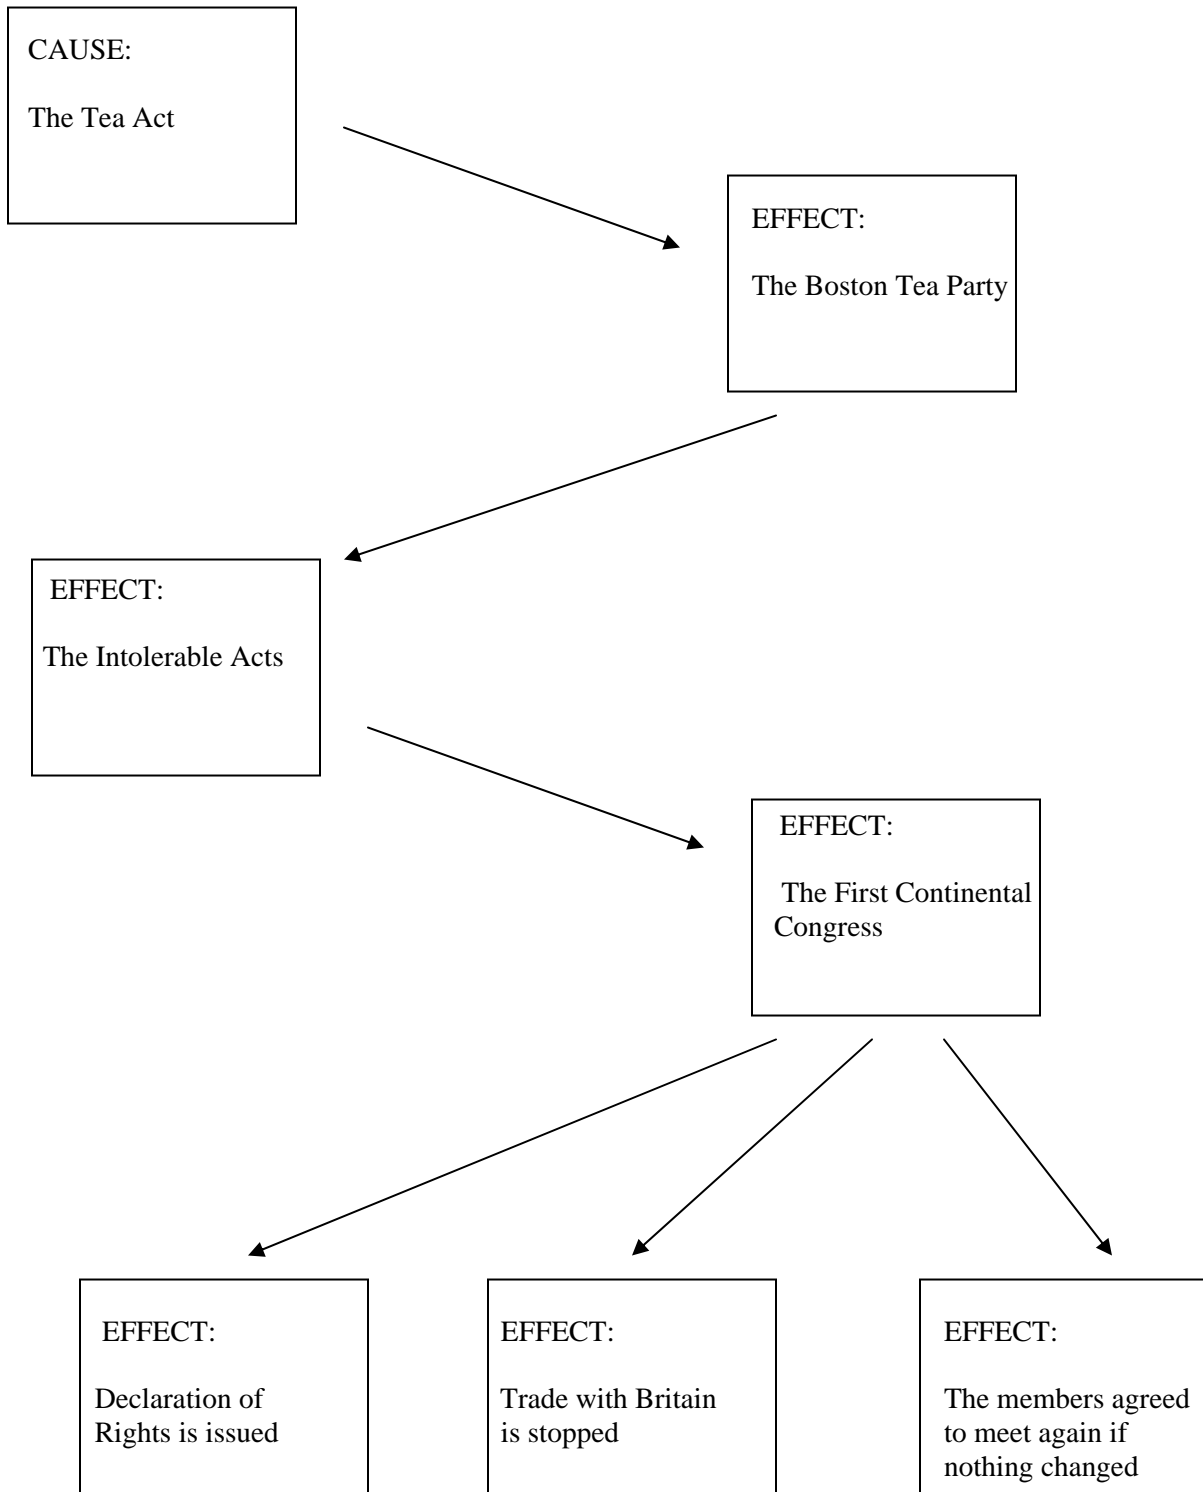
CAUSE:

The Tea Act

EFFECT:

The Boston Tea Party

EFFECT:

The Intolerable Acts

EFFECT:

The First Continental Congress

EFFECT:

Declaration of Rights is issued

EFFECT:

Trade with Britain is stopped

EFFECT:

The members agreed to meet again if nothing changed